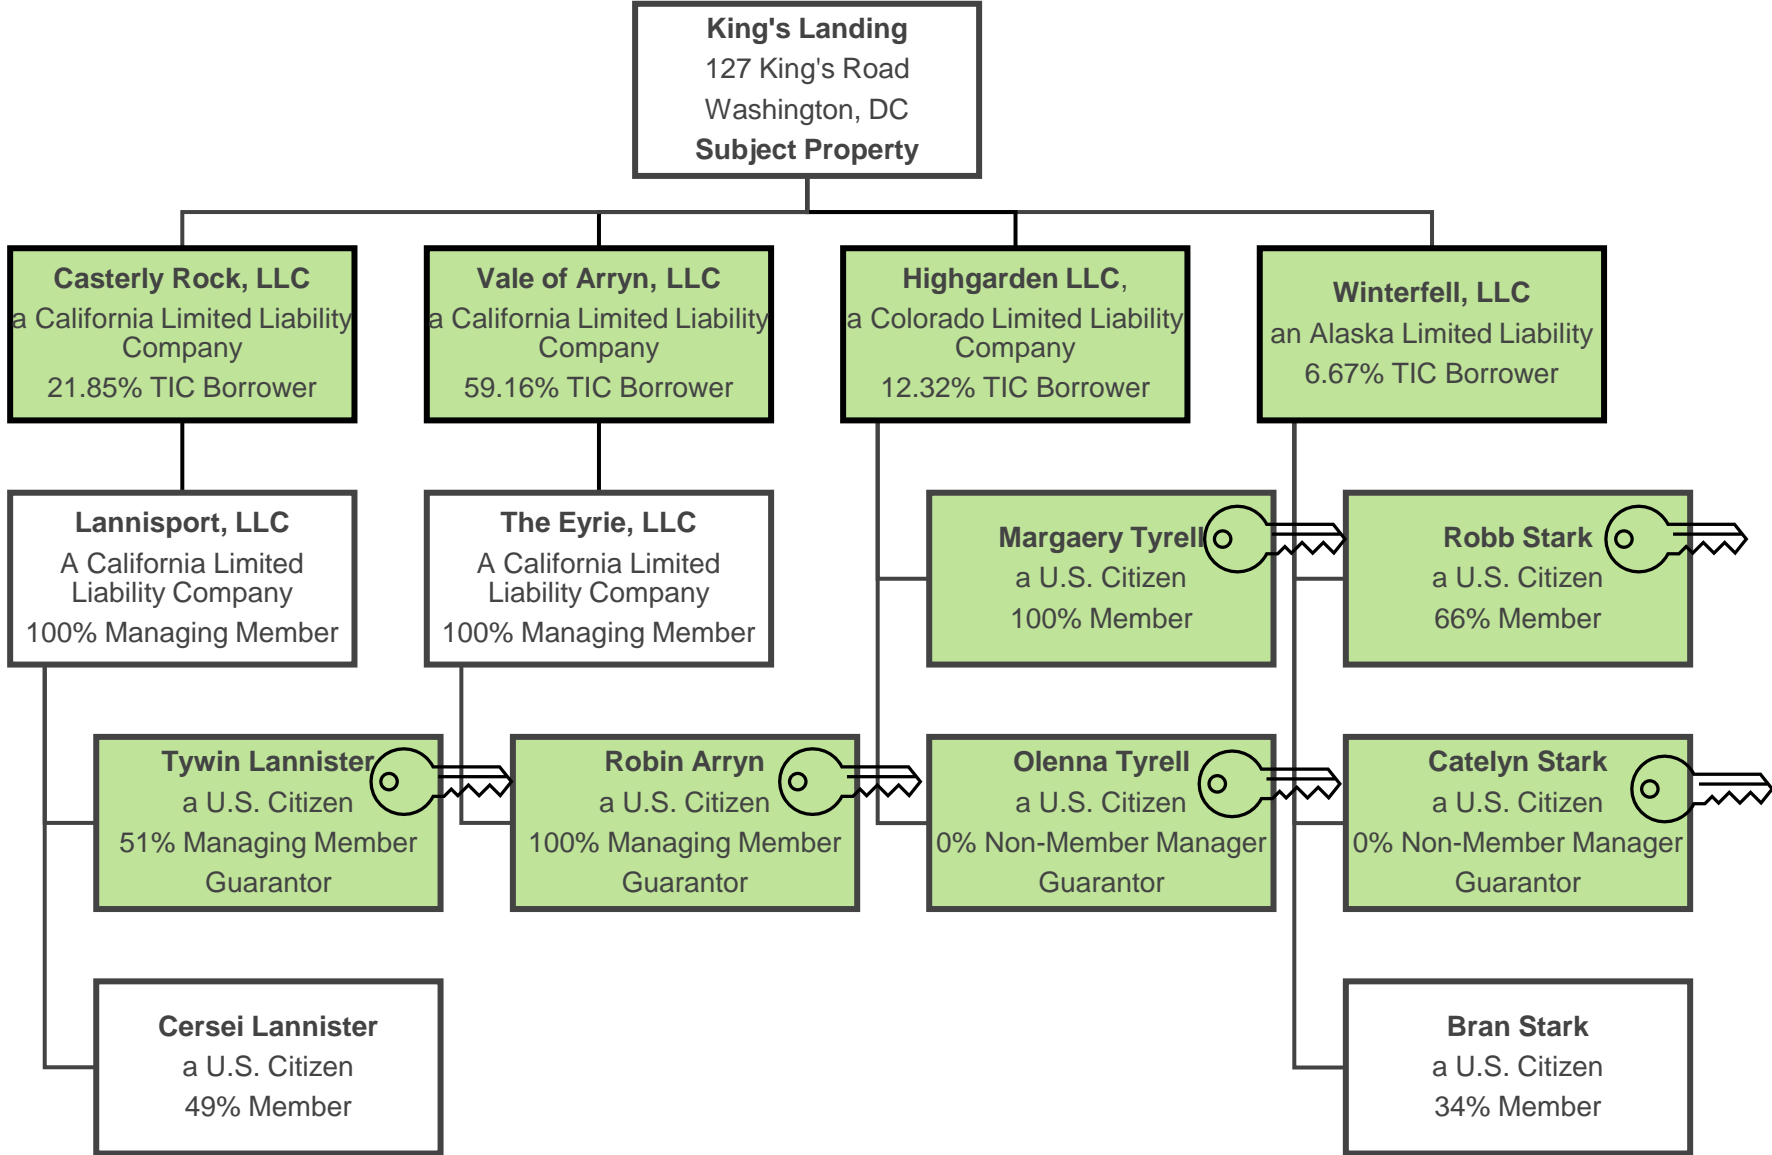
King's Landing
127 King's Road
Washington, DC
Subject Property

Casterly Rock, LLC
a California Limited Liability Company
21.85% TIC Borrower

Vale of Arryn, LLC
a California Limited Liability Company
59.16% TIC Borrower

Highgarden LLC,
a Colorado Limited Liability Company
12.32% TIC Borrower

Winterfell, LLC
an Alaska Limited Liability
6.67% TIC Borrower

Lannisport, LLC
A California Limited Liability Company
100% Managing Member

The Eyrie, LLC
A California Limited Liability Company
100% Managing Member

Margaery Tyrell
a U.S. Citizen
100% Member

Robb Stark
a U.S. Citizen
66% Member

Tywin Lannister
a U.S. Citizen
51% Managing Member
Guarantor

Robin Arryn
a U.S. Citizen
100% Managing Member
Guarantor

Olenna Tyrell
a U.S. Citizen
0% Non-Member Manager
Guarantor

Catelyn Stark
a U.S. Citizen
0% Non-Member Manager
Guarantor

Cersei Lannister
a U.S. Citizen
49% Member

Bran Stark
a U.S. Citizen
34% Member